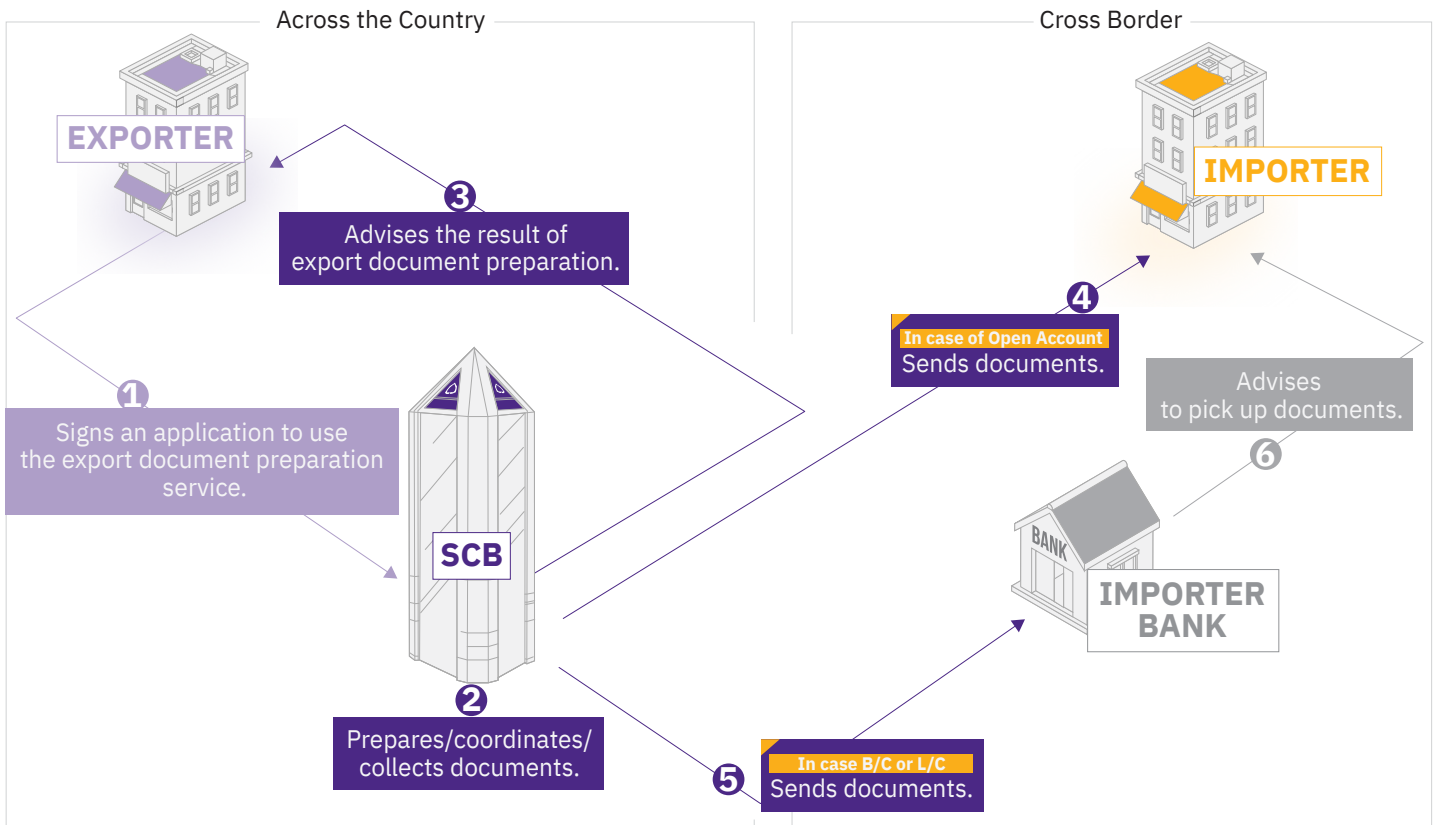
Across the Country

Cross Border

EXPORTER

IMPORTER

3
Advises the result of export document preparation.

4
In case of Open Account
Sends documents.

Advises to pick up documents.
6

1
Signs an application to use the export document preparation service.

SCB

BANK

IMPORTER BANK

2
Prepares/coordinates/ collects documents.

5
In case B/C or L/C
Sends documents.